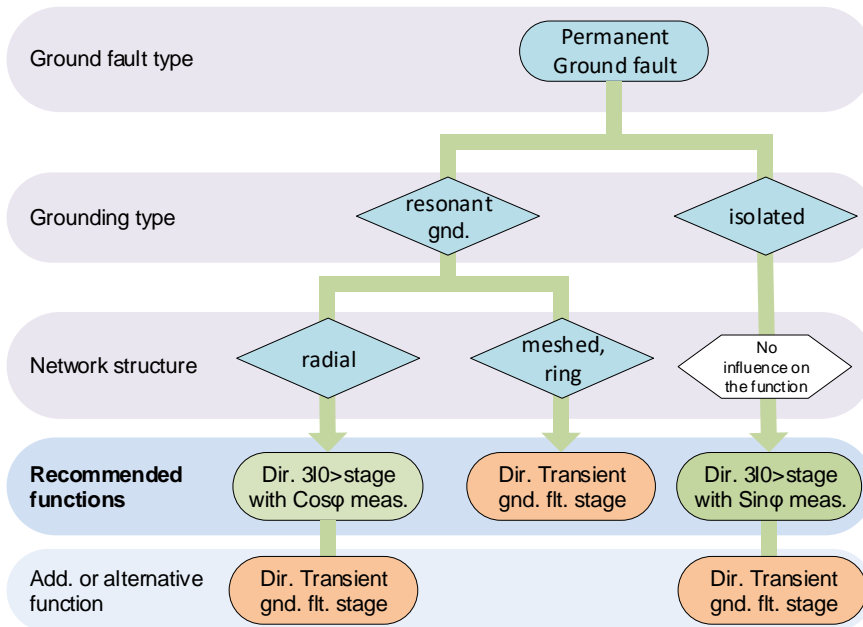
Ground fault type

Permanent Ground fault

Grounding type

resonant gnd.

isolated

Network structure

radial

meshed, ring

No influence on the function

**Recommended functions**

Dir. 3I0>stage with Cosφ meas.

Dir. Transient gnd. flt. stage

Dir. 3I0>stage with Sinφ meas.

Add. or alternative function

Dir. Transient gnd. flt. stage

Dir. Transient gnd. flt. stage